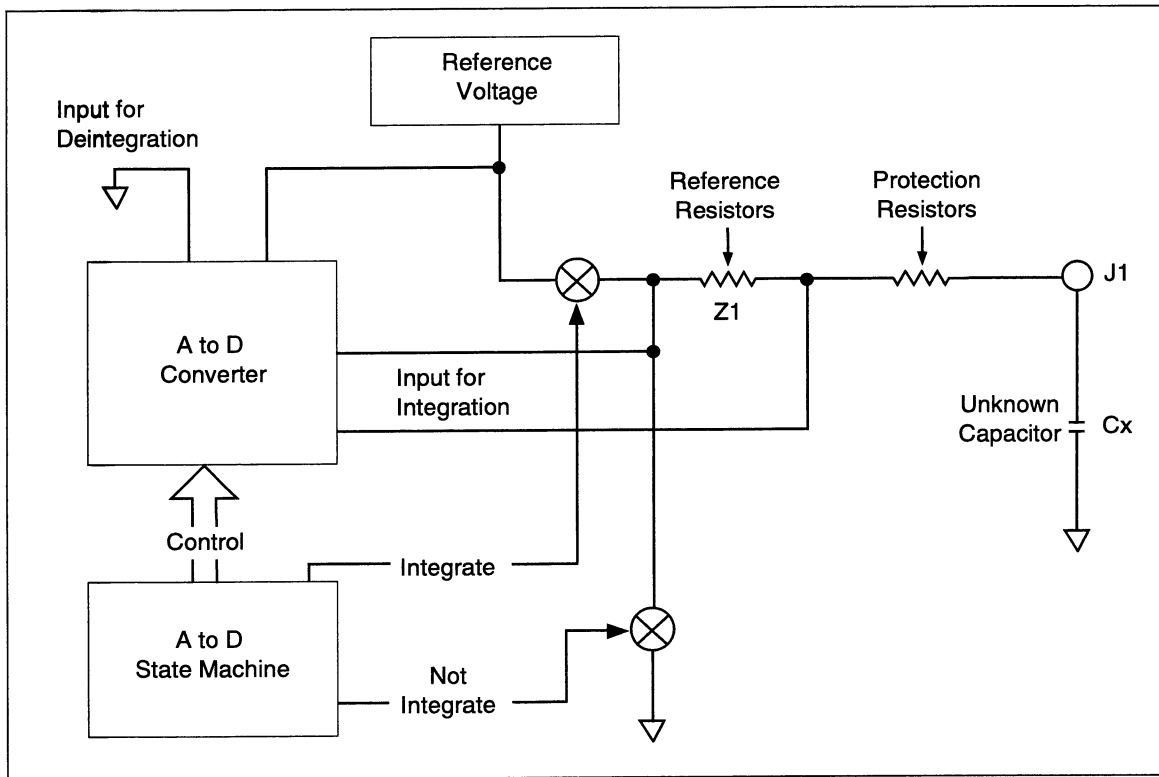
Reference Voltage

Input for Deintegration

Reference Resistors

Protection Resistors

Z1

J1

A to D Converter

Input for Integration

Unknown Capacitor

Cx

Control

Integrate

A to D State Machine

Not Integrate